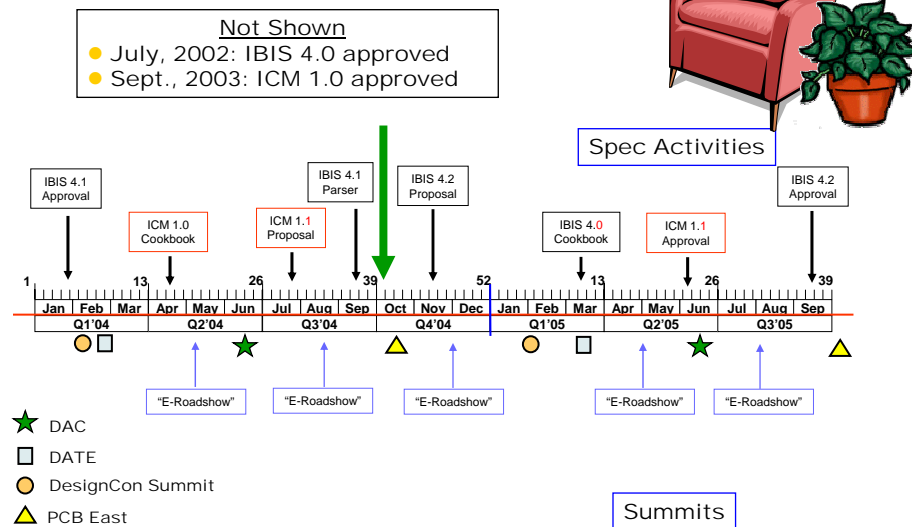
Not Shown
July, 2002: IBIS 4.0 approved
Sept., 2003: ICM 1.0 approved

Spec Activities

IBIS 4.1 Approval

ICM 1.0 Cookbook

ICM 1.1 Proposal

IBIS 4.1 Parser

IBIS 4.2 Proposal

IBIS 4.0 Cookbook

ICM 1.1 Approval

IBIS 4.2 Approval

1 13 26 39 52 13 26 39

| Jan | Feb | Mar | Apr | May | Jun | Jul | Aug | Sep | Oct | Nov | Dec | Jan | Feb | Mar | Apr | May | Jun | Jul | Aug | Sep |
|---|---|---|---|---|---|---|---|---|---|---|---|---|---|---|---|---|---|---|---|---|
| Q1'04 | | | Q2'04 | | | Q3'04 | | | Q4'04 | | | Q1'05 | | | Q2'05 | | | Q3'05 | | |

"E-Roadshow"
"E-Roadshow"
"E-Roadshow"
"E-Roadshow"
"E-Roadshow"

DAC
DATE
DesignCon Summit
PCB East

Summits